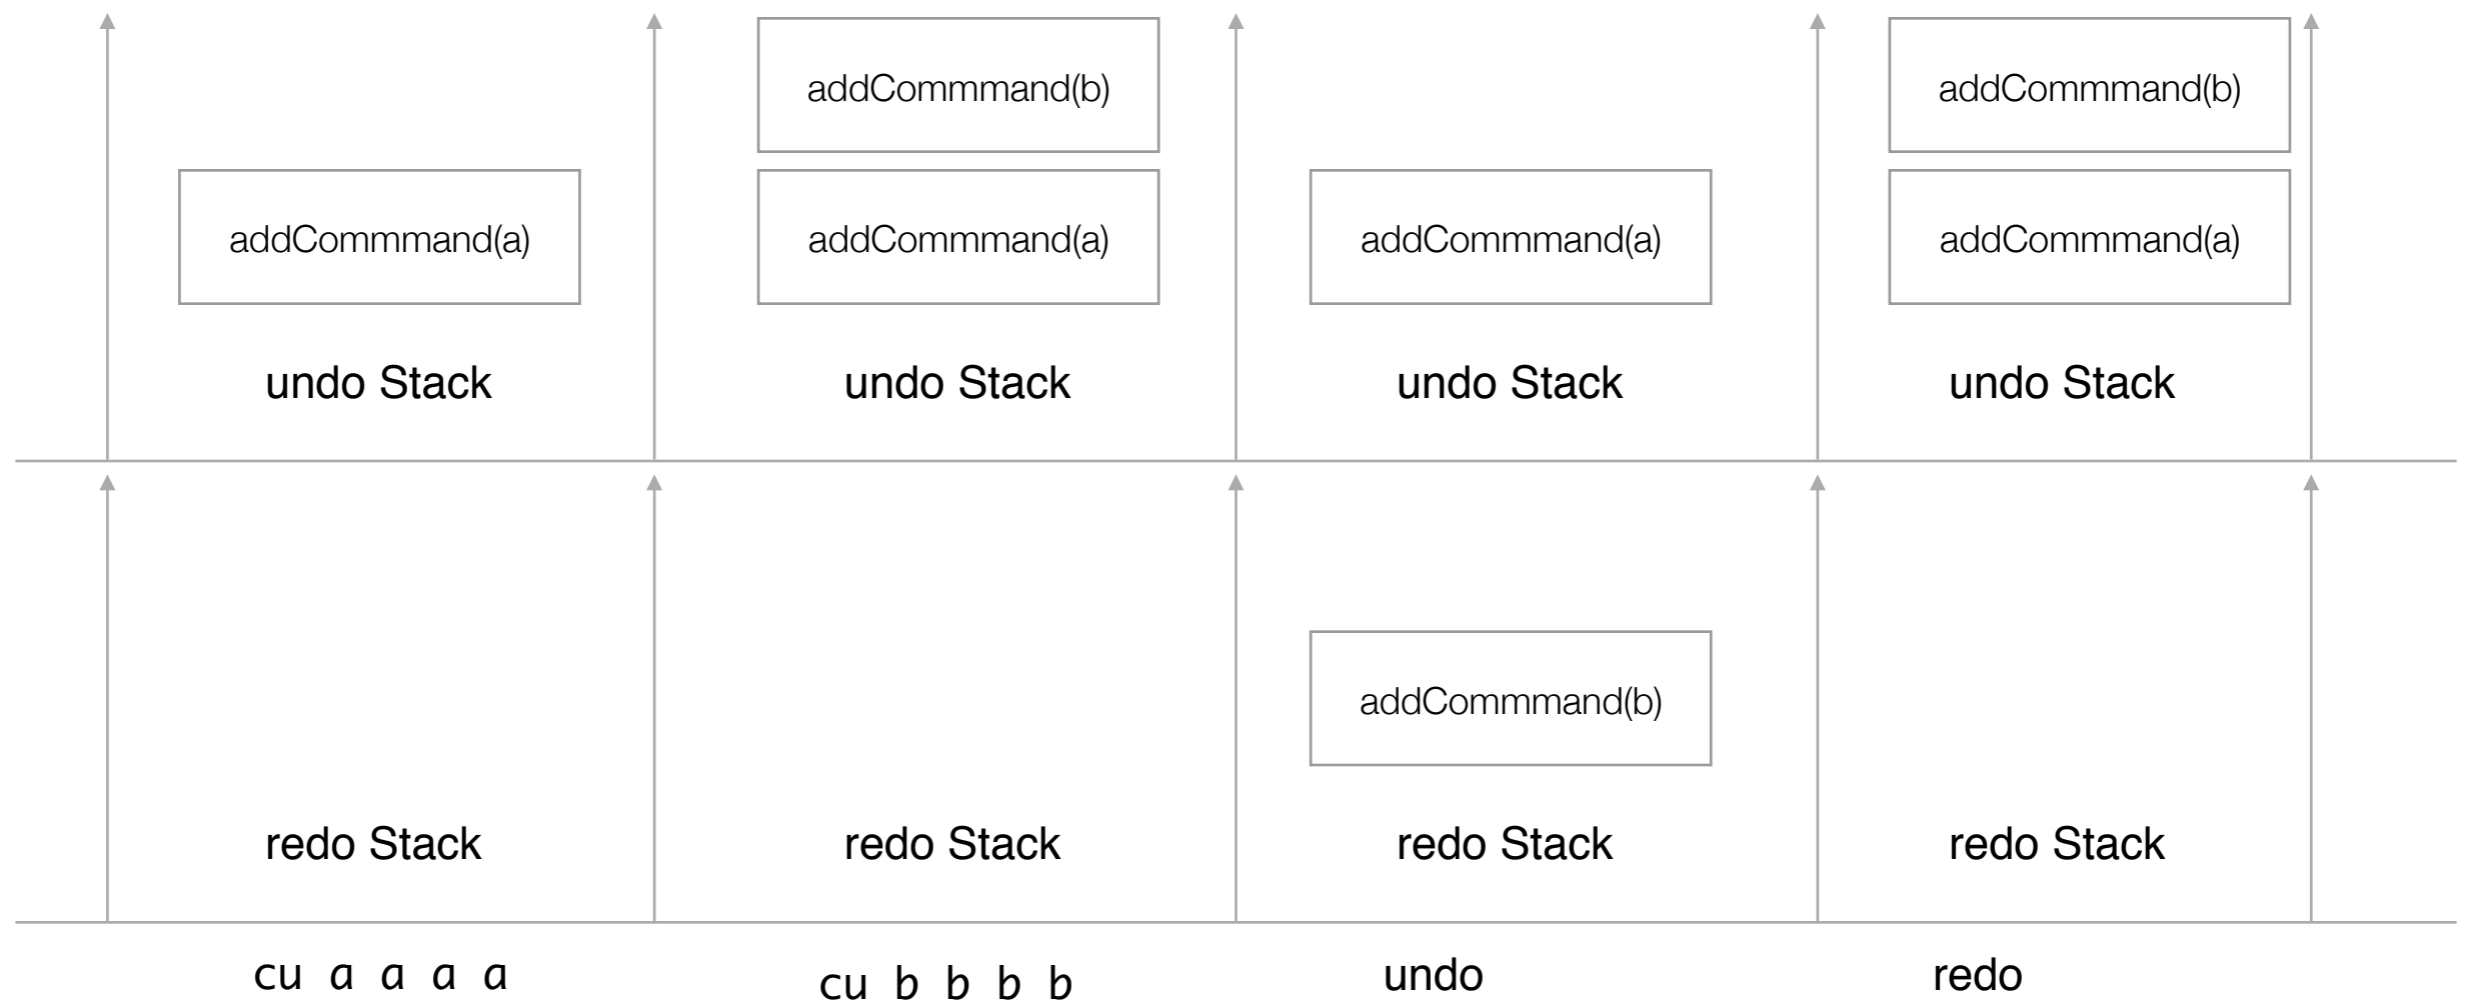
addCommmand(a)

undo Stack

addCommmand(b)

addCommmand(a)

undo Stack

addCommmand(a)

undo Stack

addCommmand(b)

addCommmand(a)

undo Stack

redo Stack

redo Stack

addCommmand(b)

redo Stack

redo Stack

cu a a a a

cu b b b b

undo

redo